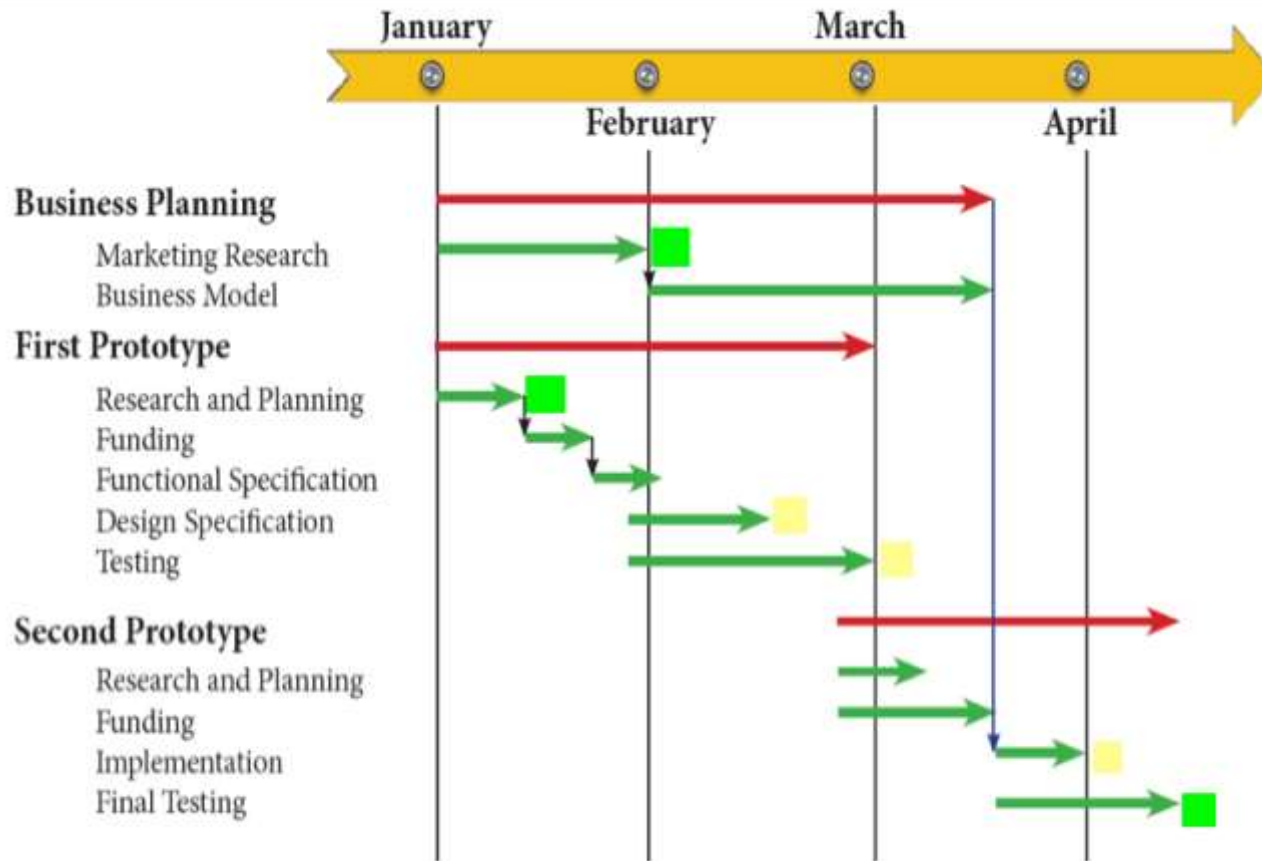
January

March

February

April

Business Planning

Marketing Research

Business Model

First Prototype

Research and Planning

Funding

Functional Specification

Design Specification

Testing

Second Prototype

Research and Planning

Funding

Implementation

Final Testing